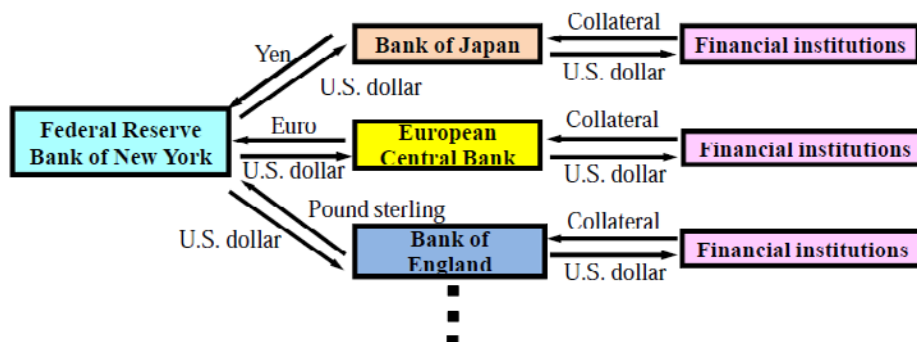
Federal Reserve Bank of New York

Yen

U.S. dollar

Bank of Japan

Collateral

U.S. dollar

Financial institutions

Euro

U.S. dollar

European Central Bank

Collateral

U.S. dollar

Financial institutions

Pound sterling

U.S. dollar

Bank of England

Collateral

U.S. dollar

Financial institutions